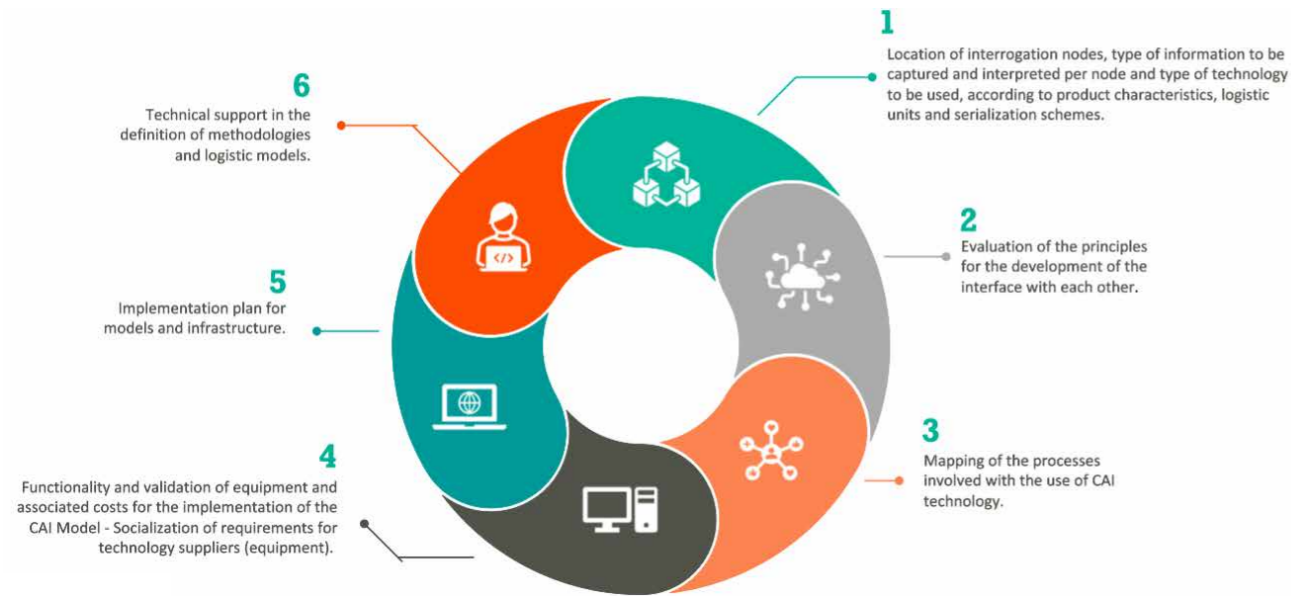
1
Location of interrogation nodes, type of information to be captured and interpreted per node and type of technology to be used, according to product characteristics, logistic units and serialization schemes.

2
Evaluation of the principles for the development of the interface with each other.

3
Mapping of the processes involved with the use of CAI technology.

4
Functionality and validation of equipment and associated costs for the implementation of the CAI Model - Socialization of requirements for technology suppliers (equipment).

5
Implementation plan for models and infrastructure.

6
Technical support in the definition of methodologies and logistic models.

</>